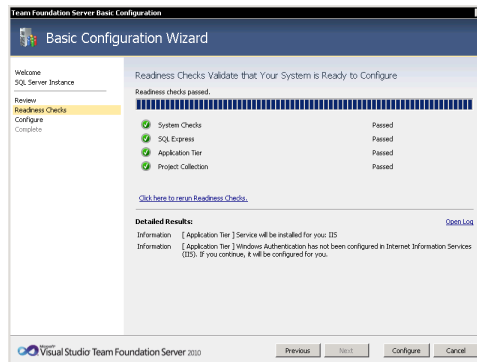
Team Foundation Server Basic Configuration

Basic Configuration Wizard

Welcome
SQL Server Instance
Review
Readiness Checks
Configure
Complete

Readiness Checks Validate that Your System is Ready to Configure

Readiness checks passed.

System Checks Passed
SQL Express Passed
Application Tier Passed
Project Collection Passed

Click here to rerun Readiness Checks.

Detailed Results:
Open Log

Information [ Application Tier ] Service will be installed for you: IIS
Information [ Application Tier ] Windows Authentication has not been configured in Internet Information Services (IIS). If you continue, it will be configured for you.

Microsoft Visual Studio Team Foundation Server 2010

Previous Next Configure Cancel